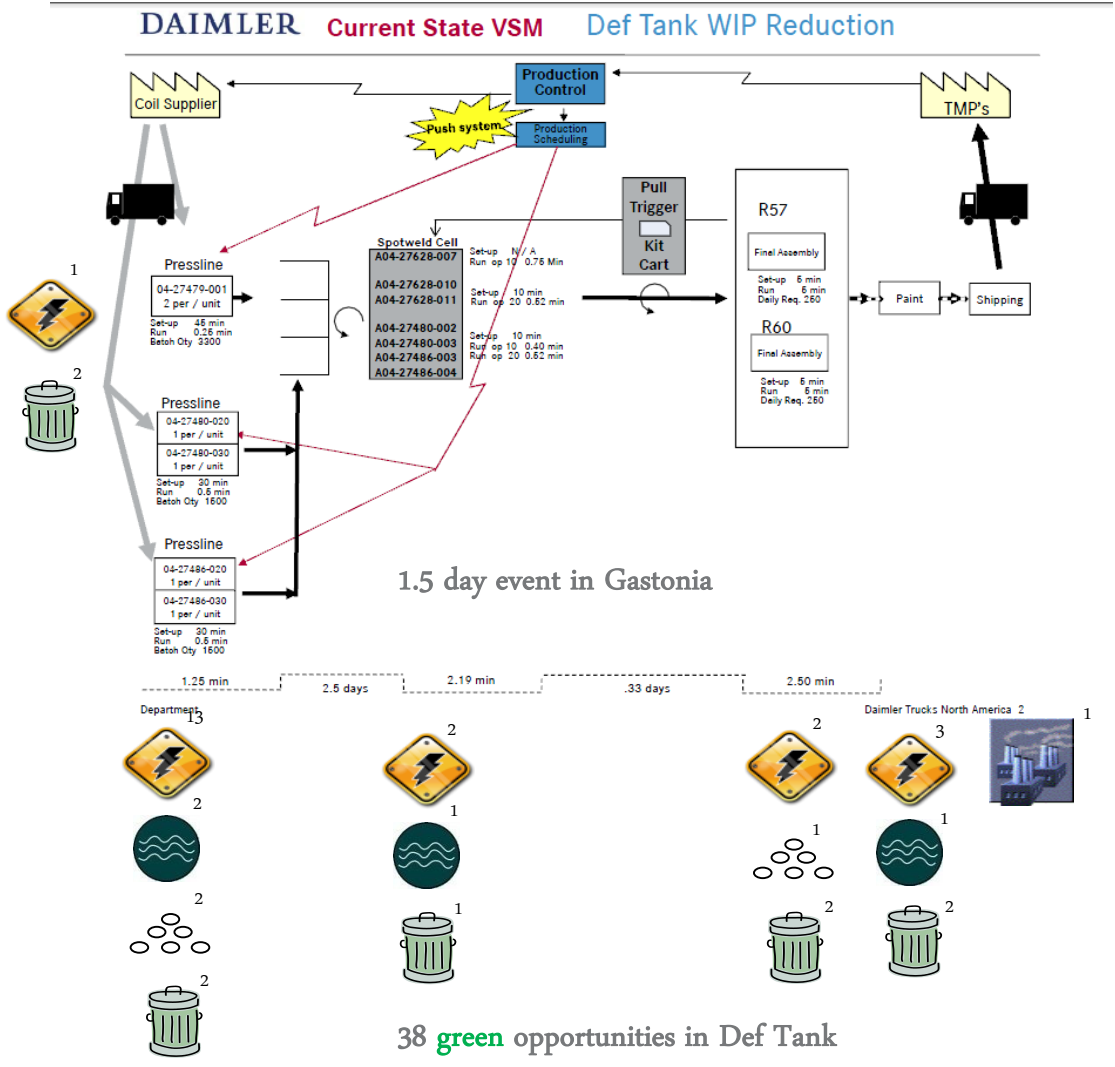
DAIMLER Current State VSM Def Tank WIP Reduction

Coil Supplier

Production Control

Push system

Production Scheduling

TMP's

Pull Trigger

Kit Cart

R57

Final Assembly

Set-up 5 min
Run 5 min
Daily Req. 250

R60

Final Assembly

Set-up 5 min
Run 5 min
Daily Req. 250

Paint

Shipping

1

2

Pressline

04-27479-001
2 per / unit

Set-up 45 min
Run 0.25 min
Batch Qty 3300

Spotweld Cell
A04-27628-007
A04-27628-010
A04-27628-011
A04-27480-002
A04-27480-003
A04-27486-003
A04-27486-004

Set-up N / A
Run op 10 0.75 Min

Set-up 10 min
Run op 20 0.52 min

Set-up 10 min
Run op 10 0.40 min
Run op 20 0.52 min

Pressline

04-27480-020
1 per / unit
04-27480-030
1 per / unit

Set-up 30 min
Run 0.5 min
Batch Qty 1500

Pressline

04-27486-020
1 per / unit
04-27486-030
1 per / unit

Set-up 30 min
Run 0.5 min
Batch Qty 1500

1.5 day event in Gastonia

1.25 min
2.5 days
2.19 min
.33 days
2.50 min

Department 13
2
2
2

2
1
1

Daimler Trucks North America 2
1

2
1
2

3
1
2

38 green opportunities in Def Tank